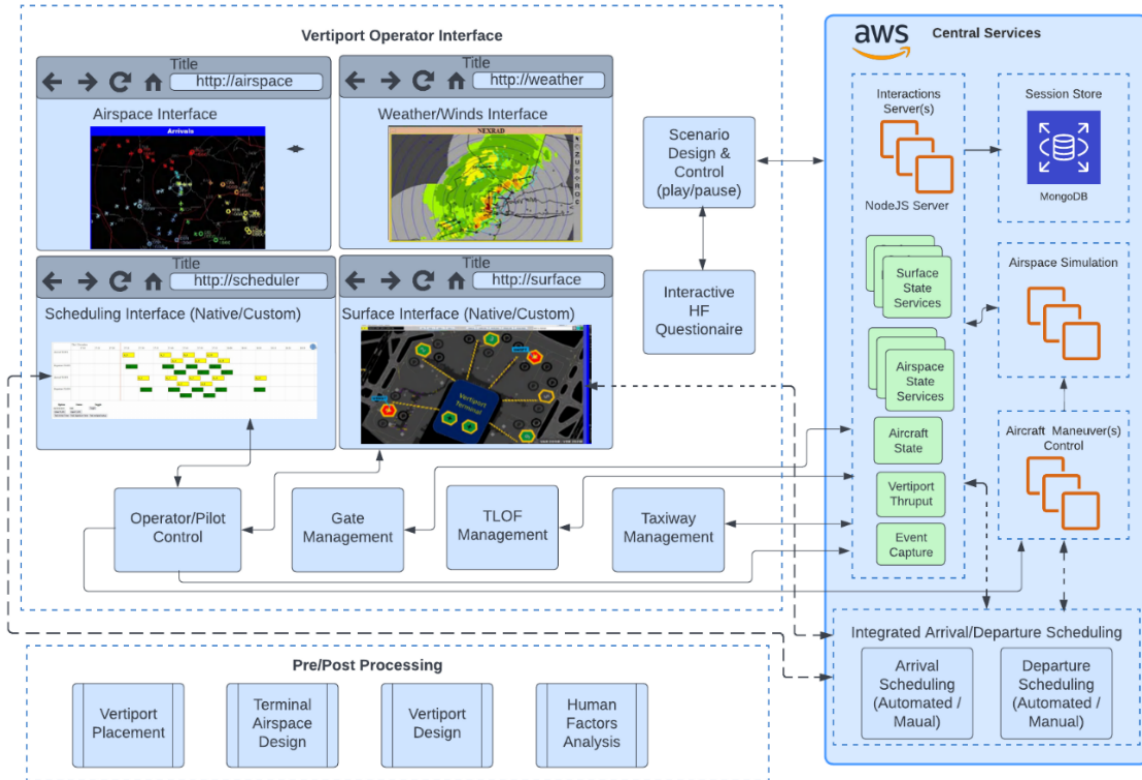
Vertiport Operator Interface

Title
http://airspace
Airspace Interface
Arrivals

Title
http://weather
Weather/Winds Interface
NEXRAD

Title
http://scheduler
Scheduling Interface (Native/Custom)

Title
http://surface
Surface Interface (Native/Custom)
Vertiport Terminal

Scenario Design & Control (play/pause)

Interactive HF Questionaire

Operator/Pilot Control

Gate Management

TLOF Management

Taxiway Management

aws
Central Services

Interactions Server(s)
NodeJS Server

Session Store
MongoDB

Surface State Services

Airspace State Services

Aircraft State

Vertiport Thruput

Event Capture

Airspace Simulation

Aircraft Maneuver(s) Control

Integrated Arrival/Departure Scheduling

Arrival Scheduling (Automated / Maual)

Departure Scheduling (Automated / Manual)

Pre/Post Processing

Vertiport Placement

Terminal Airspace Design

Vertiport Design

Human Factors Analysis